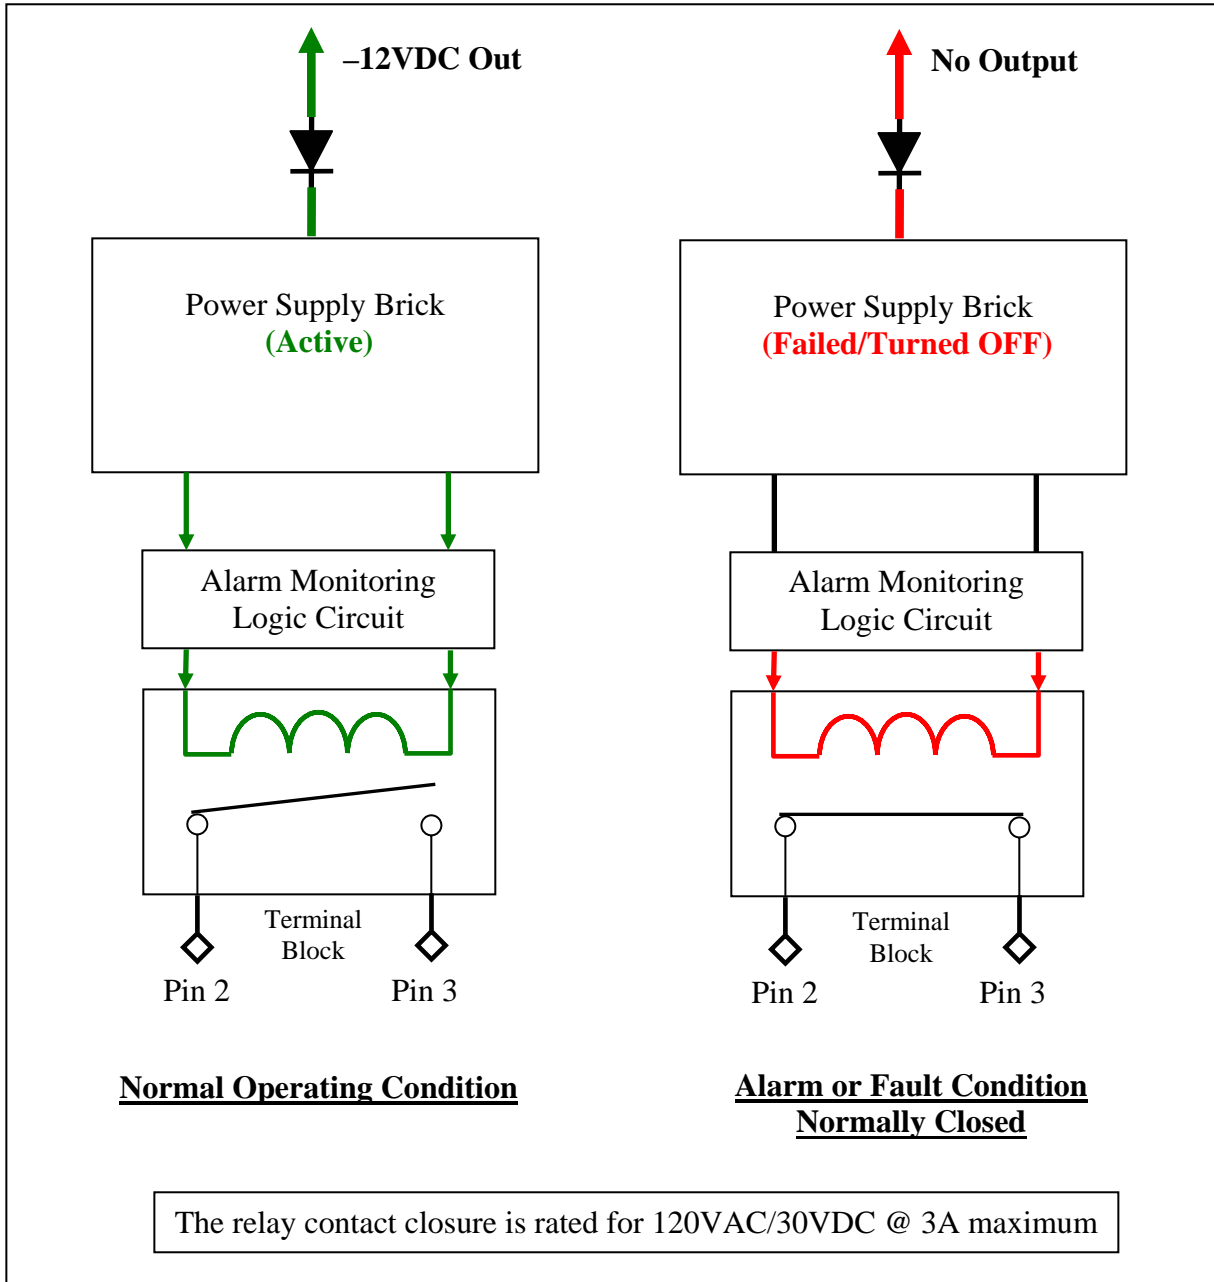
–12VDC Out

Power Supply Brick
(Active)

Alarm Monitoring Logic Circuit

Terminal Block

Pin 2

Pin 3

Normal Operating Condition

No Output

Power Supply Brick
(Failed/Turned OFF)

Alarm Monitoring Logic Circuit

Terminal Block

Pin 2

Pin 3

Alarm or Fault Condition
Normally Closed

The relay contact closure is rated for 120VAC/30VDC @ 3A maximum